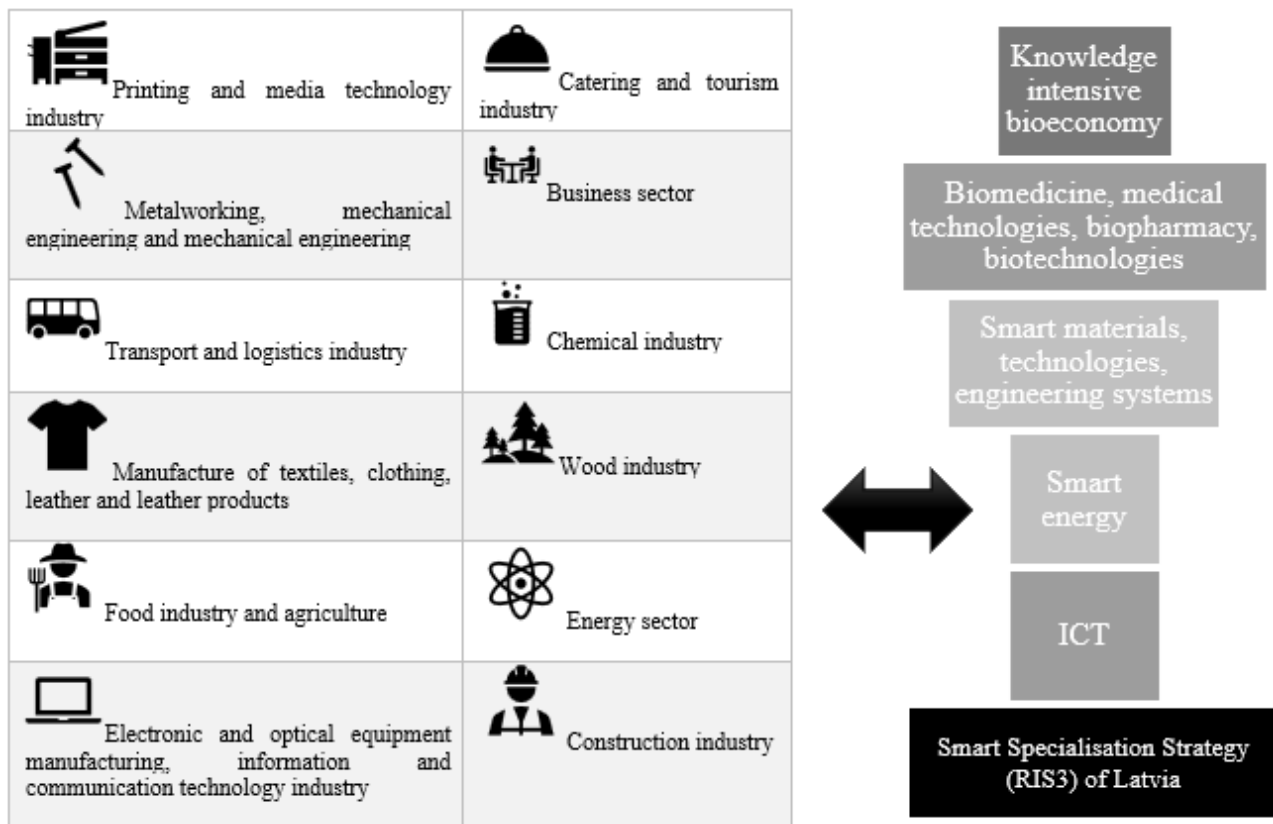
| | |
|---|---|
| Printing and media technology industry | Catering and tourism industry |
| Metalworking, mechanical engineering and mechanical engineering | Business sector |
| Transport and logistics industry | Chemical industry |
| Manufacture of textiles, clothing, leather and leather products | Wood industry |
| Food industry and agriculture | Energy sector |
| Electronic and optical equipment manufacturing, information and communication technology industry | Construction industry |

Knowledge intensive bioeconomy

Biomedicine, medical technologies, biopharmacy, biotechnologies

Smart materials, technologies, engineering systems

Smart energy

ICT

Smart Specialisation Strategy (RIS3) of Latvia